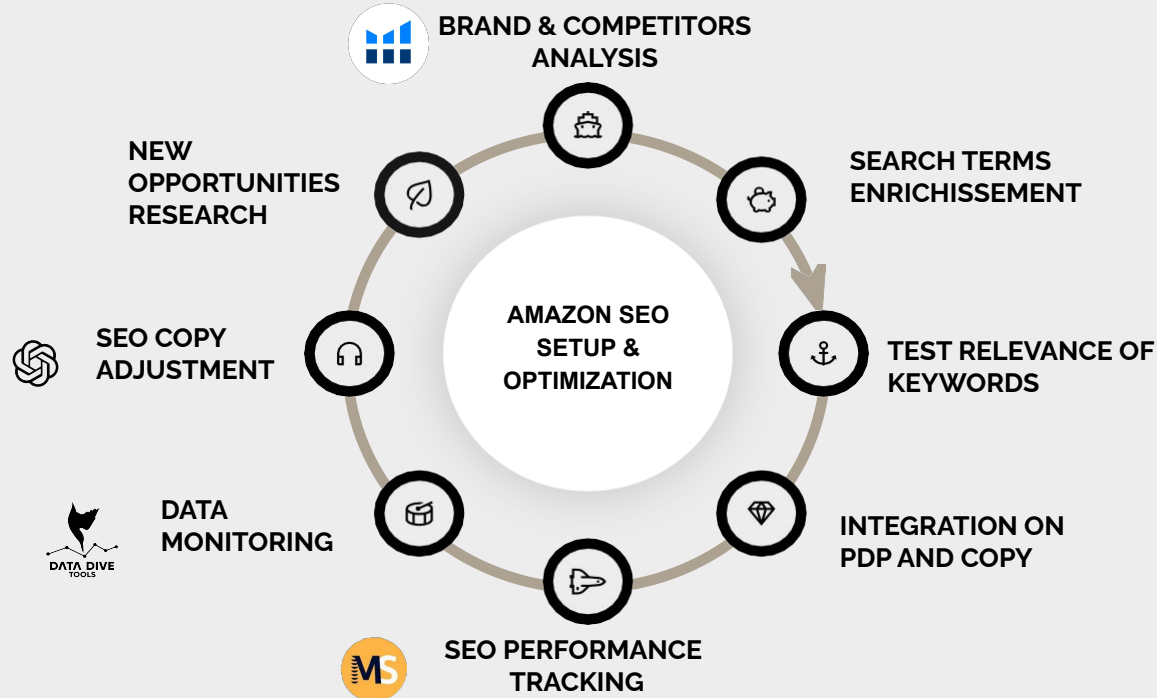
BRAND & COMPETITORS ANALYSIS

SEARCH TERMS ENRICHISSEMENT

TEST RELEVANCE OF KEYWORDS

INTEGRATION ON PDP AND COPY

SEO PERFORMANCE TRACKING

MS

DATA MONITORING

DATA DIVE TOOLS

SEO COPY ADJUSTMENT

NEW OPPORTUNITIES RESEARCH

AMAZON SEO SETUP & OPTIMIZATION